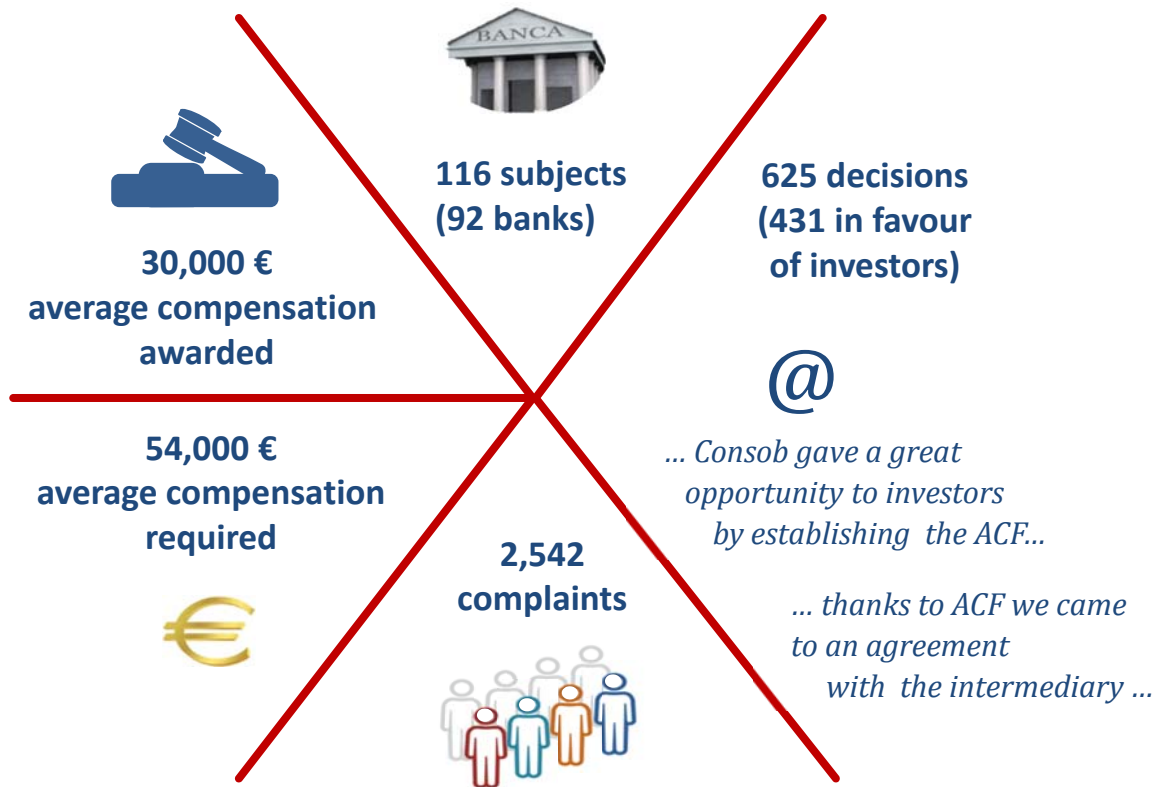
BANCA

116 subjects (92 banks)

625 decisions (431 in favour of investors)

30,000 € average compensation awarded

54,000 € average compensation required

@

… Consob gave a great opportunity to investors by establishing the ACF…

2,542 complaints

… thanks to ACF we came to an agreement with the intermediary …